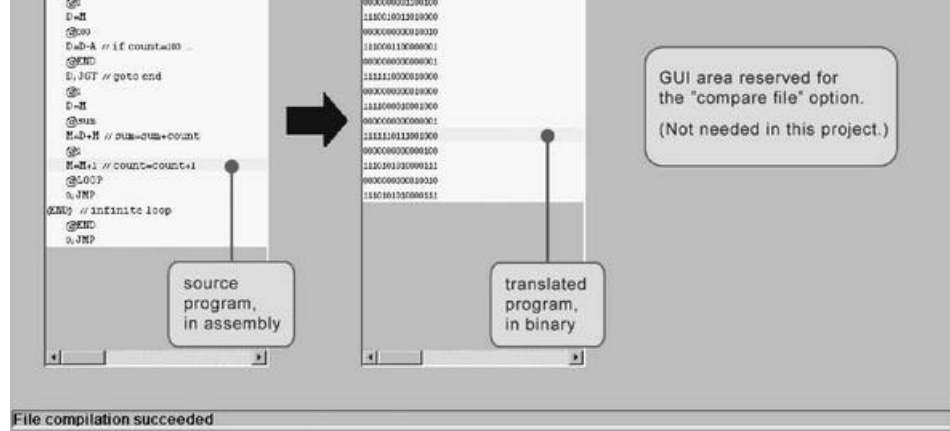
@i
D=M
@100
D=D-A // if count>100 ...
@END
D;JGT // goto end
@i
D=M
@sum
M=D+M // sum=sum+count
@i
M=M+1 // count=count+1
@LOOP
0;JMP
(END) // infinite loop
@END
0;JMP

source program, in assembly

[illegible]
1110010011010000
0000000000010010
1110001100000001
0000000000000001
1111110000010000
0000000000010000
1111000010001000
0000000000000001
1111110111001000
0000000000000100
1110101010000111
0000000000010010
1110101010000111

translated program, in binary

GUI area reserved for the "compare file" option.

(Not needed in this project.)

File compilation succeeded